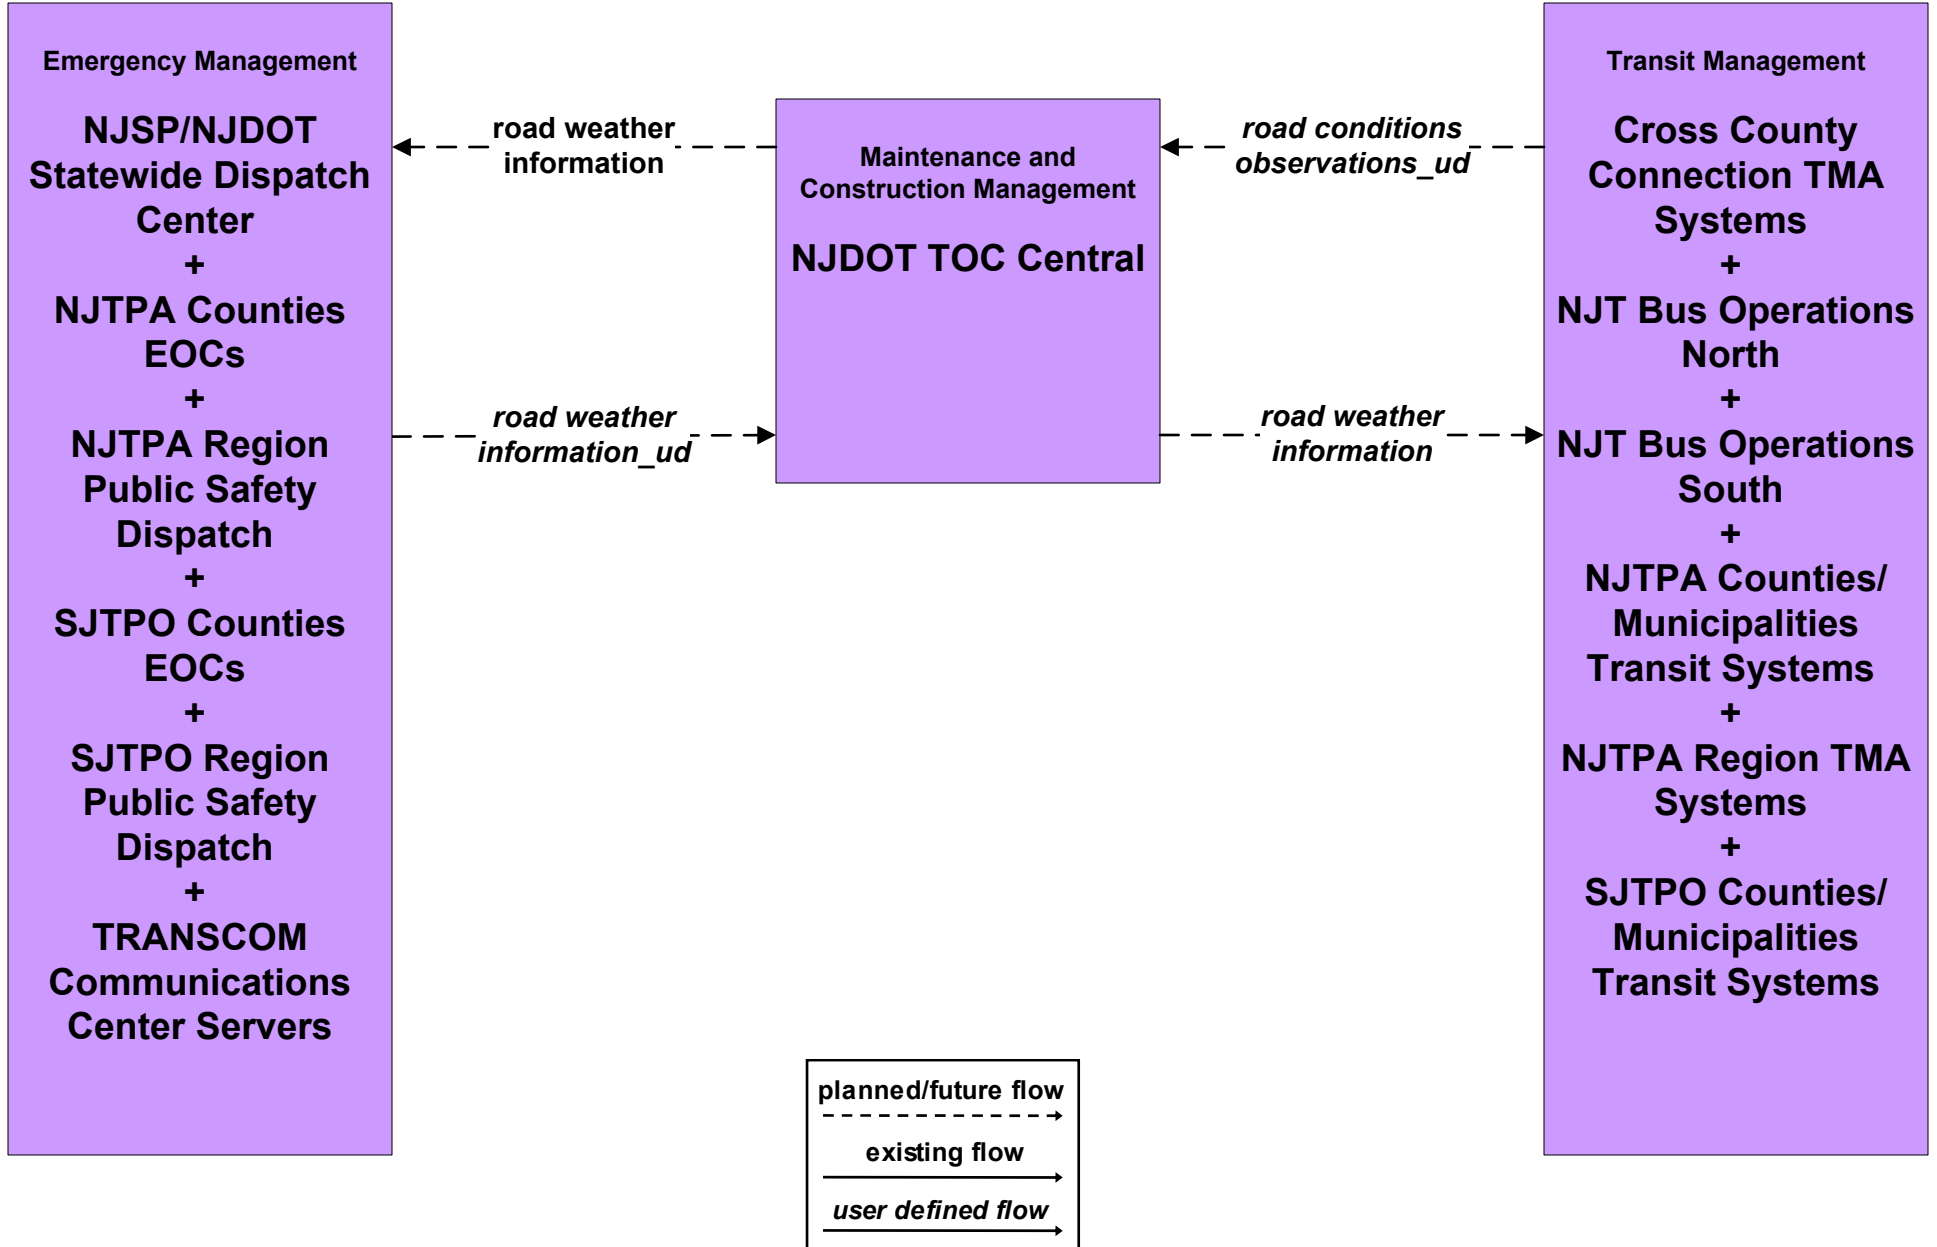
Emergency Management

NJSP/NJDOT Statewide Dispatch Center
+
NJTPA Counties EOCs
+
NJTPA Region Public Safety Dispatch
+
SJTPO Counties EOCs
+
SJTPO Region Public Safety Dispatch
+
TRANSCOM Communications Center Servers

road weather information

road weather information_ud

Maintenance and Construction Management

NJDOT TOC Central

road conditions observations_ud

road weather information

Transit Management

Cross County Connection TMA Systems
+
NJT Bus Operations North
+
NJT Bus Operations South
+
NJTPA Counties/ Municipalities Transit Systems
+
NJTPA Region TMA Systems
+
SJTPO Counties/ Municipalities Transit Systems

planned/future flow

existing flow

user defined flow